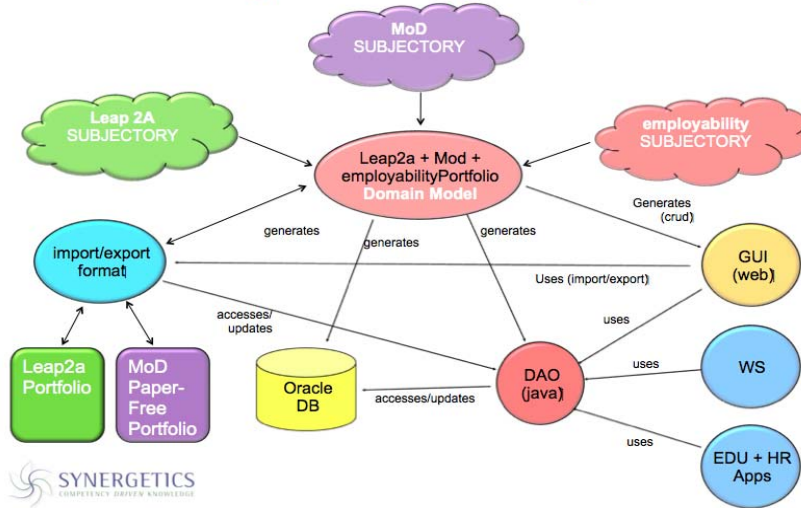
MoD
SUBJECTORY

Leap 2A
SUBJECTORY

employability
SUBJECTORY

Leap2a + Mod + employabilityPortfolio
Domain Model

Generates (crud)

generates

generates

generates

import/export format

GUI (web)

Uses (import/export)

accesses/ updates

uses

Leap2a Portfolio

MoD Paper-Free Portfolio

Oracle DB

accesses/updates

DAO (java)

uses

WS

uses

EDU + HR Apps

SYNERGETICS
COMPETENCY DRIVEN KNOWLEDGE